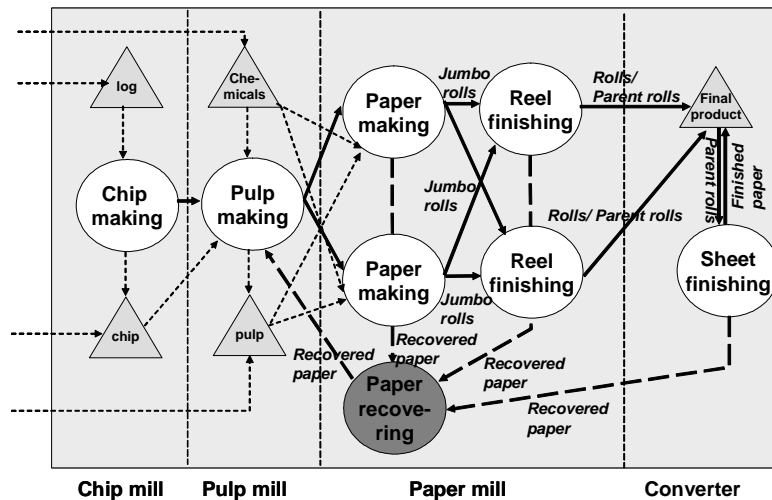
log

Chemicals

Paper making

Jumbo rolls

Reel finishing

Rolls/ Parent rolls

Final product

Chip making

Pulp making

Jumbo rolls

Rolls/ Parent rolls

Parent rolls

Finished paper

Paper making

Jumbo rolls

Reel finishing

Sheet finishing

chip

pulp

Recovered paper

Recovered paper

Recovered paper

Paper recovering

Recovered paper

Chip mill

Pulp mill

Paper mill

Converter